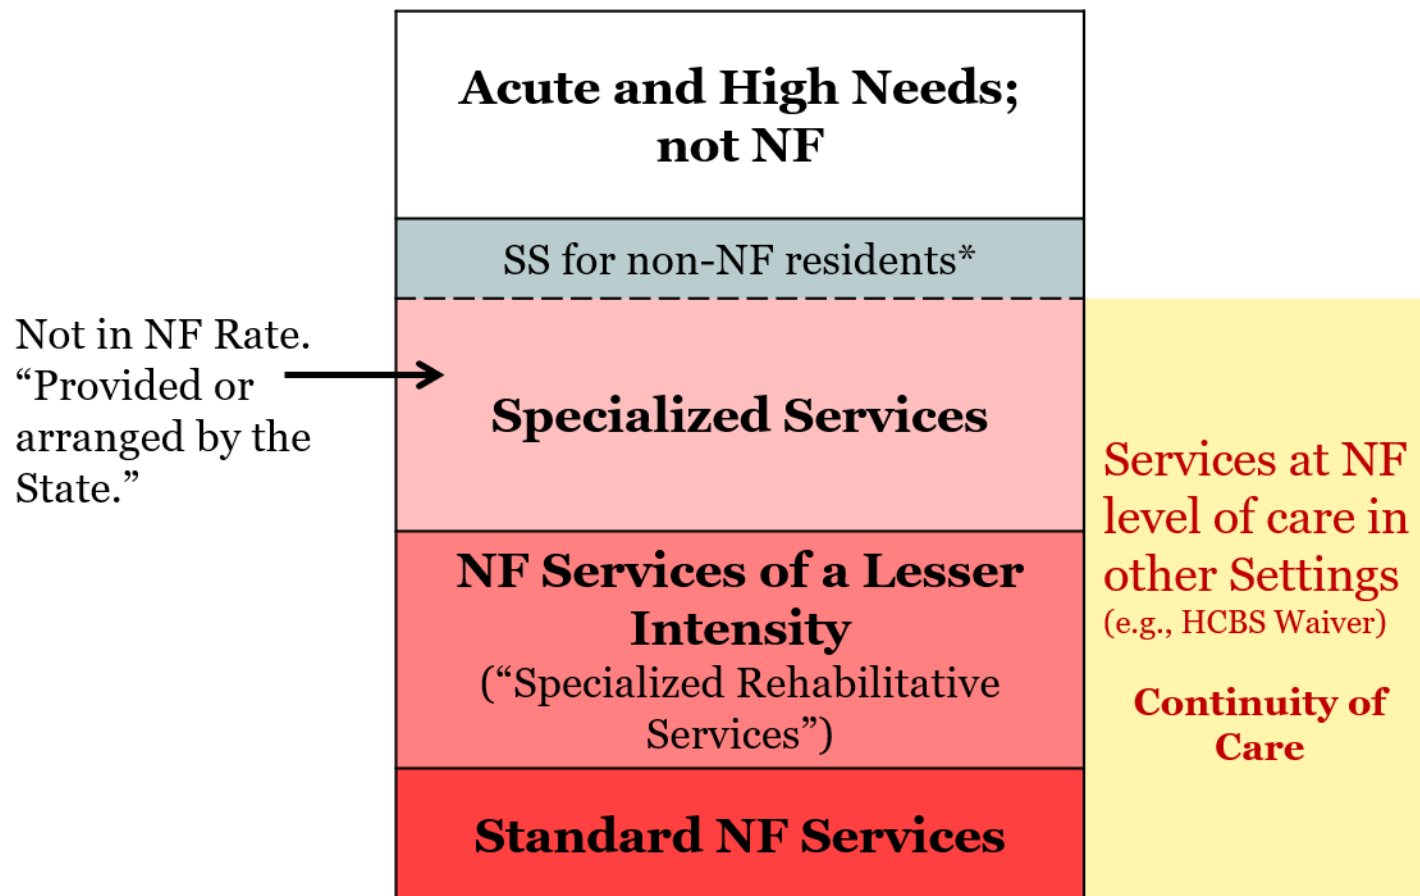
Acute and High Needs; not NF

SS for non-NF residents*

Not in NF Rate. “Provided or arranged by the State.”

Specialized Services

NF Services of a Lesser Intensity
(“Specialized Rehabilitative Services”)

Standard NF Services

Services at NF level of care in other Settings
(e.g., HCBS Waiver)

Continuity of Care